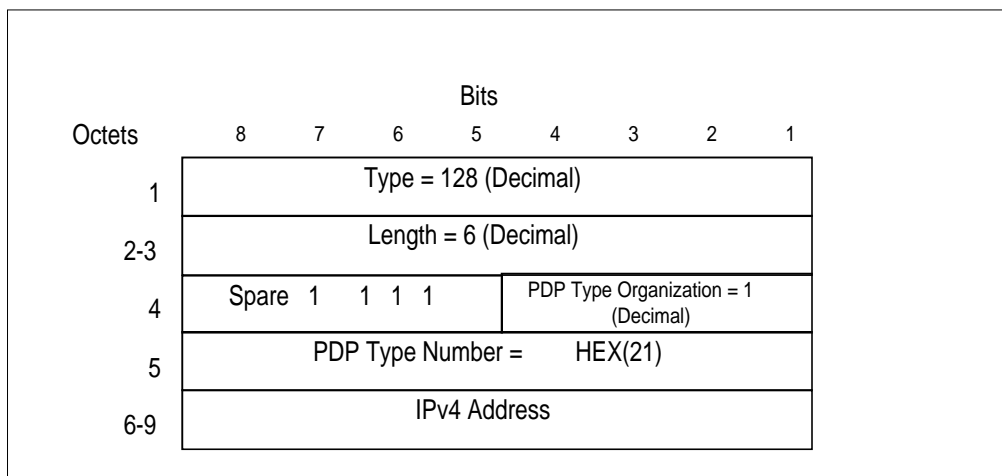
Bits

| Octets | 8 | 7 | 6 | 5 | 4 | 3 | 2 | 1 |
|---|---|---|---|---|---|---|---|---|
| 1 | Type = 128 (Decimal) | | | | | | | |
| 2-3 | Length = 6 (Decimal) | | | | | | | |
| 4 | Spare 1 1 1 1 | | | | PDP Type Organization = 1 (Decimal) | | | |
| 5 | PDP Type Number = HEX(21) | | | | | | | |
| 6-9 | IPv4 Address | | | | | | | |